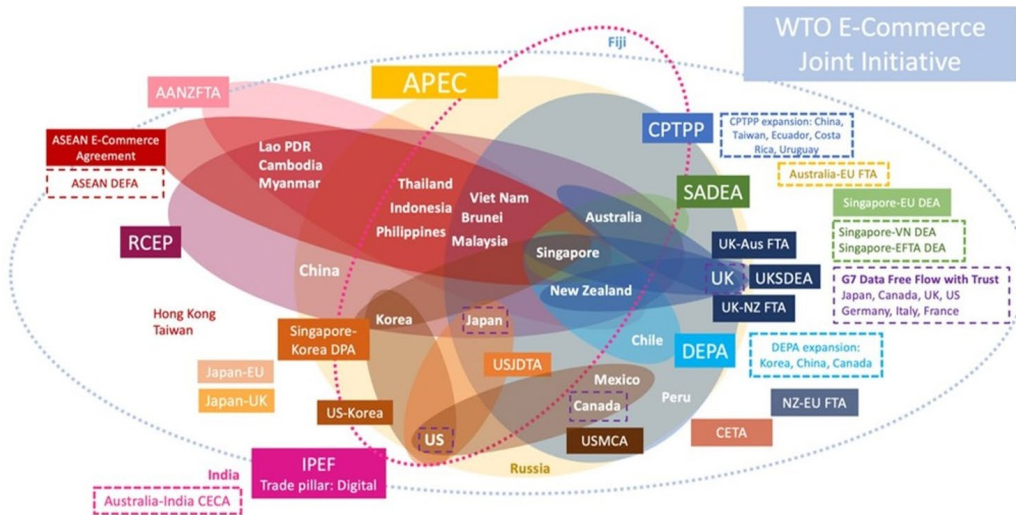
WTO E-Commerce Joint Initiative

Fiji

AANZFTA

APEC

ASEAN E-Commerce Agreement

ASEAN DEFA

Lao PDR
Cambodia
Myanmar

Thailand
Indonesia
Philippines

Viet Nam
Brunei
Malaysia

CPTPP

CPTPP expansion: China, Taiwan, Ecuador, Costa Rica, Uruguay

Australia-EU FTA

SADEA

Australia

Singapore-EU DEA

Singapore-VN DEA
Singapore-EFTA DEA

RCEP

Singapore

UK-Aus FTA

China

UK

UKSDEA

G7 Data Free Flow with Trust
Japan, Canada, UK, US
Germany, Italy, France

New Zealand

UK-NZ FTA

Hong Kong
Taiwan

Korea

Japan

Singapore-Korea DPA

Chile

DEPA

DEPA expansion: Korea, China, Canada

USJDTA

Japan-EU

Mexico

Japan-UK

Peru

Canada

NZ-EU FTA

US-Korea

US

USMCA

CETA

India

IPEF
Trade pillar: Digital

Russia

Australia-India CECA